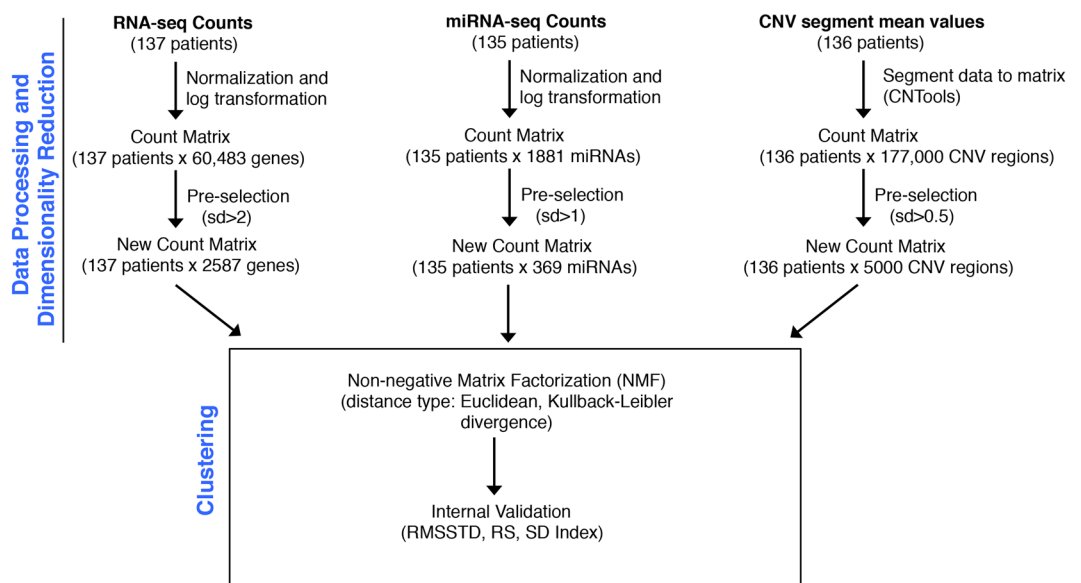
Data Processing and Dimensionality Reduction

RNA-seq Counts
(137 patients)

Normalization and log transformation

Count Matrix
(137 patients x 60,483 genes)

Pre-selection
(sd>2)

New Count Matrix
(137 patients x 2587 genes)

miRNA-seq Counts
(135 patients)

Normalization and log transformation

Count Matrix
(135 patients x 1881 miRNAs)

Pre-selection
(sd>1)

New Count Matrix
(135 patients x 369 miRNAs)

CNV segment mean values
(136 patients)

Segment data to matrix
(CNTools)

Count Matrix
(136 patients x 177,000 CNV regions)

Pre-selection
(sd>0.5)

New Count Matrix
(136 patients x 5000 CNV regions)

Clustering

Non-negative Matrix Factorization (NMF)
(distance type: Euclidean, Kullback-Leibler divergence)

Internal Validation
(RMSSTD, RS, SD Index)